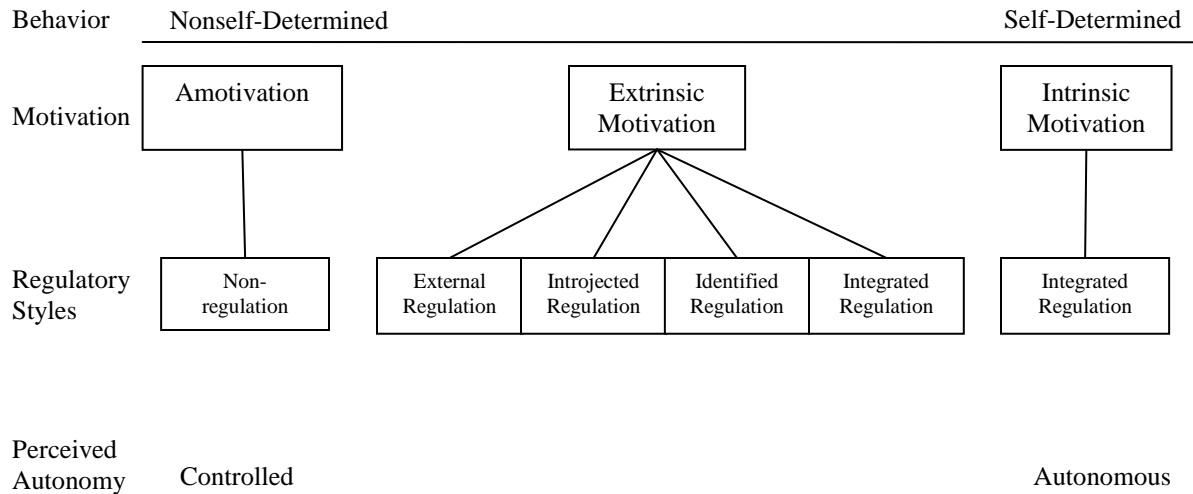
Behavior Nonself-Determined Self-Determined

Motivation

Amotivation

Extrinsic Motivation

Intrinsic Motivation

Regulatory Styles

Non-regulation

External Regulation

Introjected Regulation

Identified Regulation

Integrated Regulation

Integrated Regulation

Perceived Autonomy Controlled Autonomous